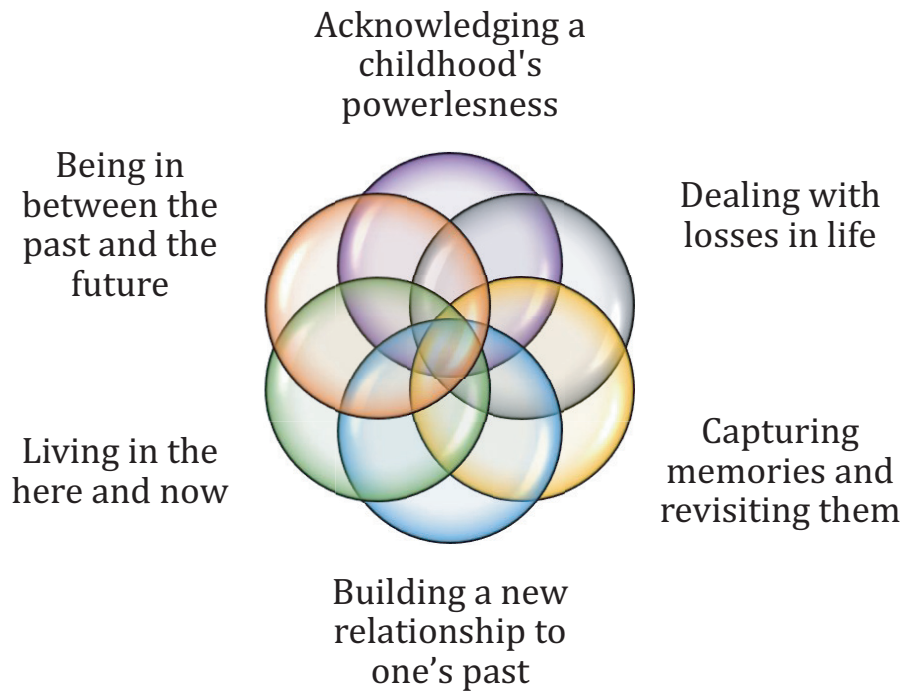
Acknowledging a childhood's powerlessness

Dealing with losses in life

Capturing memories and revisiting them

Building a new relationship to one’s past

Living in the here and now

Being in between the past and the future